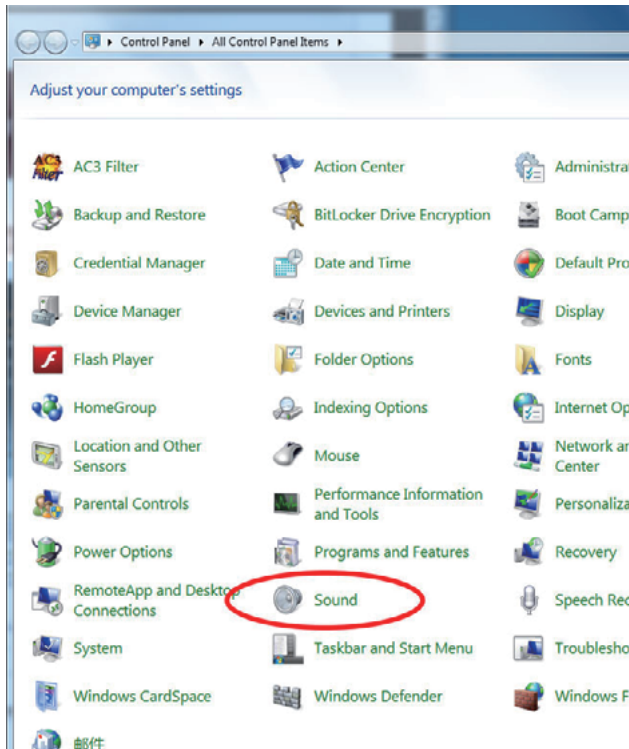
Control Panel ▸ All Control Panel Items ▸

Adjust your computer's settings

AC3 Filter
Action Center
Administra
Backup and Restore
BitLocker Drive Encryption
Boot Camp
Credential Manager
Date and Time
Default Pro
Device Manager
Devices and Printers
Display
Flash Player
Folder Options
Fonts
HomeGroup
Indexing Options
Internet Op
Location and Other Sensors
Mouse
Network ar Center
Parental Controls
Performance Information and Tools
Personaliza
Power Options
Programs and Features
Recovery
RemoteApp and Desktop Connections
Sound
Speech Rec
System
Taskbar and Start Menu
Troublesho
Windows CardSpace
Windows Defender
Windows F
邮件